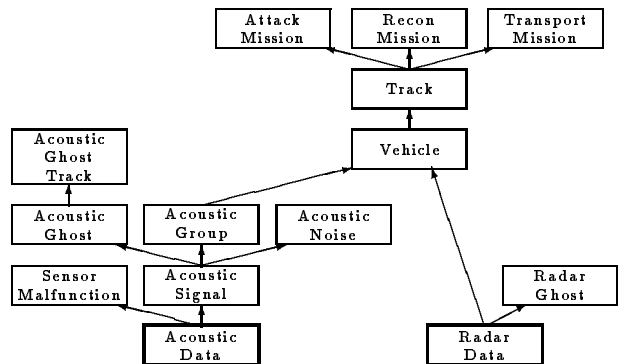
Attack Mission

Recon Mission

Transport Mission

Track

Vehicle

Acoustic Ghost Track

Acoustic Ghost

Acoustic Group

Acoustic Noise

Sensor Malfunction

Acoustic Signal

Radar Ghost

Acoustic Data

Radar Data